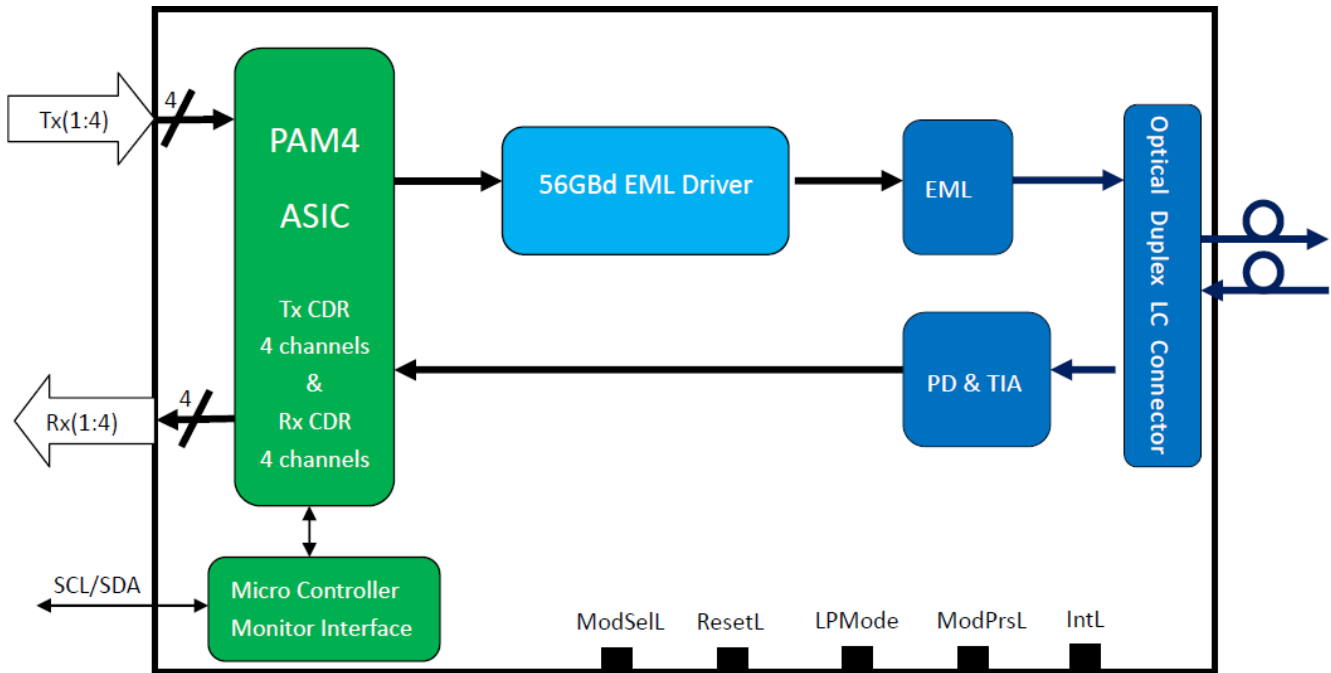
Tx(1:4)

4

PAM4

ASIC

Tx CDR
4 channels
&
Rx CDR
4 channels

56GBd EML Driver

EML

Optical Duplex LC Connector

PD & TIA

Rx(1:4)

4

SCL/SDA

Micro Controller
Monitor Interface

ModSelL

ResetL

LPMode

ModPrsL

IntL